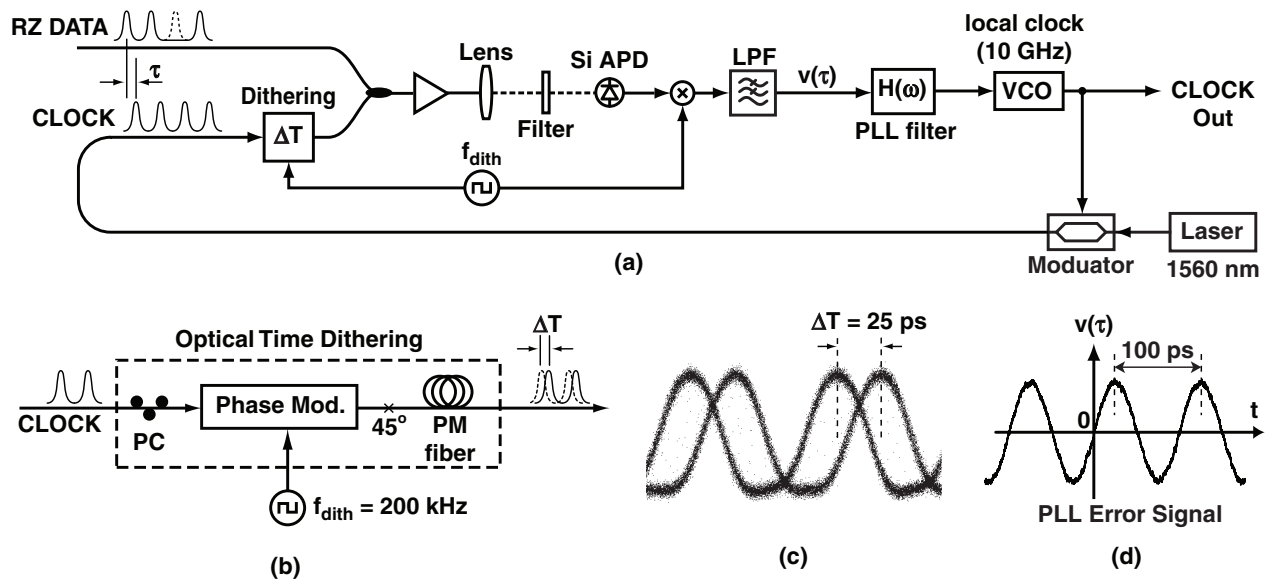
RZ DATA
$\tau$
CLOCK
Dithering
$\Delta T$
Lens
Si APD
Filter
LPF
$v(\tau)$
$H(\omega)$
PLL filter
local clock (10 GHz)
VCO
CLOCK Out
$f_{dith}$
Laser 1560 nm
Moduator
(a)

Optical Time Dithering
CLOCK
PC
Phase Mod.
45°
PM fiber
$\Delta T$
$f_{dith}$ = 200 kHz
(b)

$\Delta T$ = 25 ps
(c)

$v(\tau)$
100 ps
0
t
PLL Error Signal
(d)